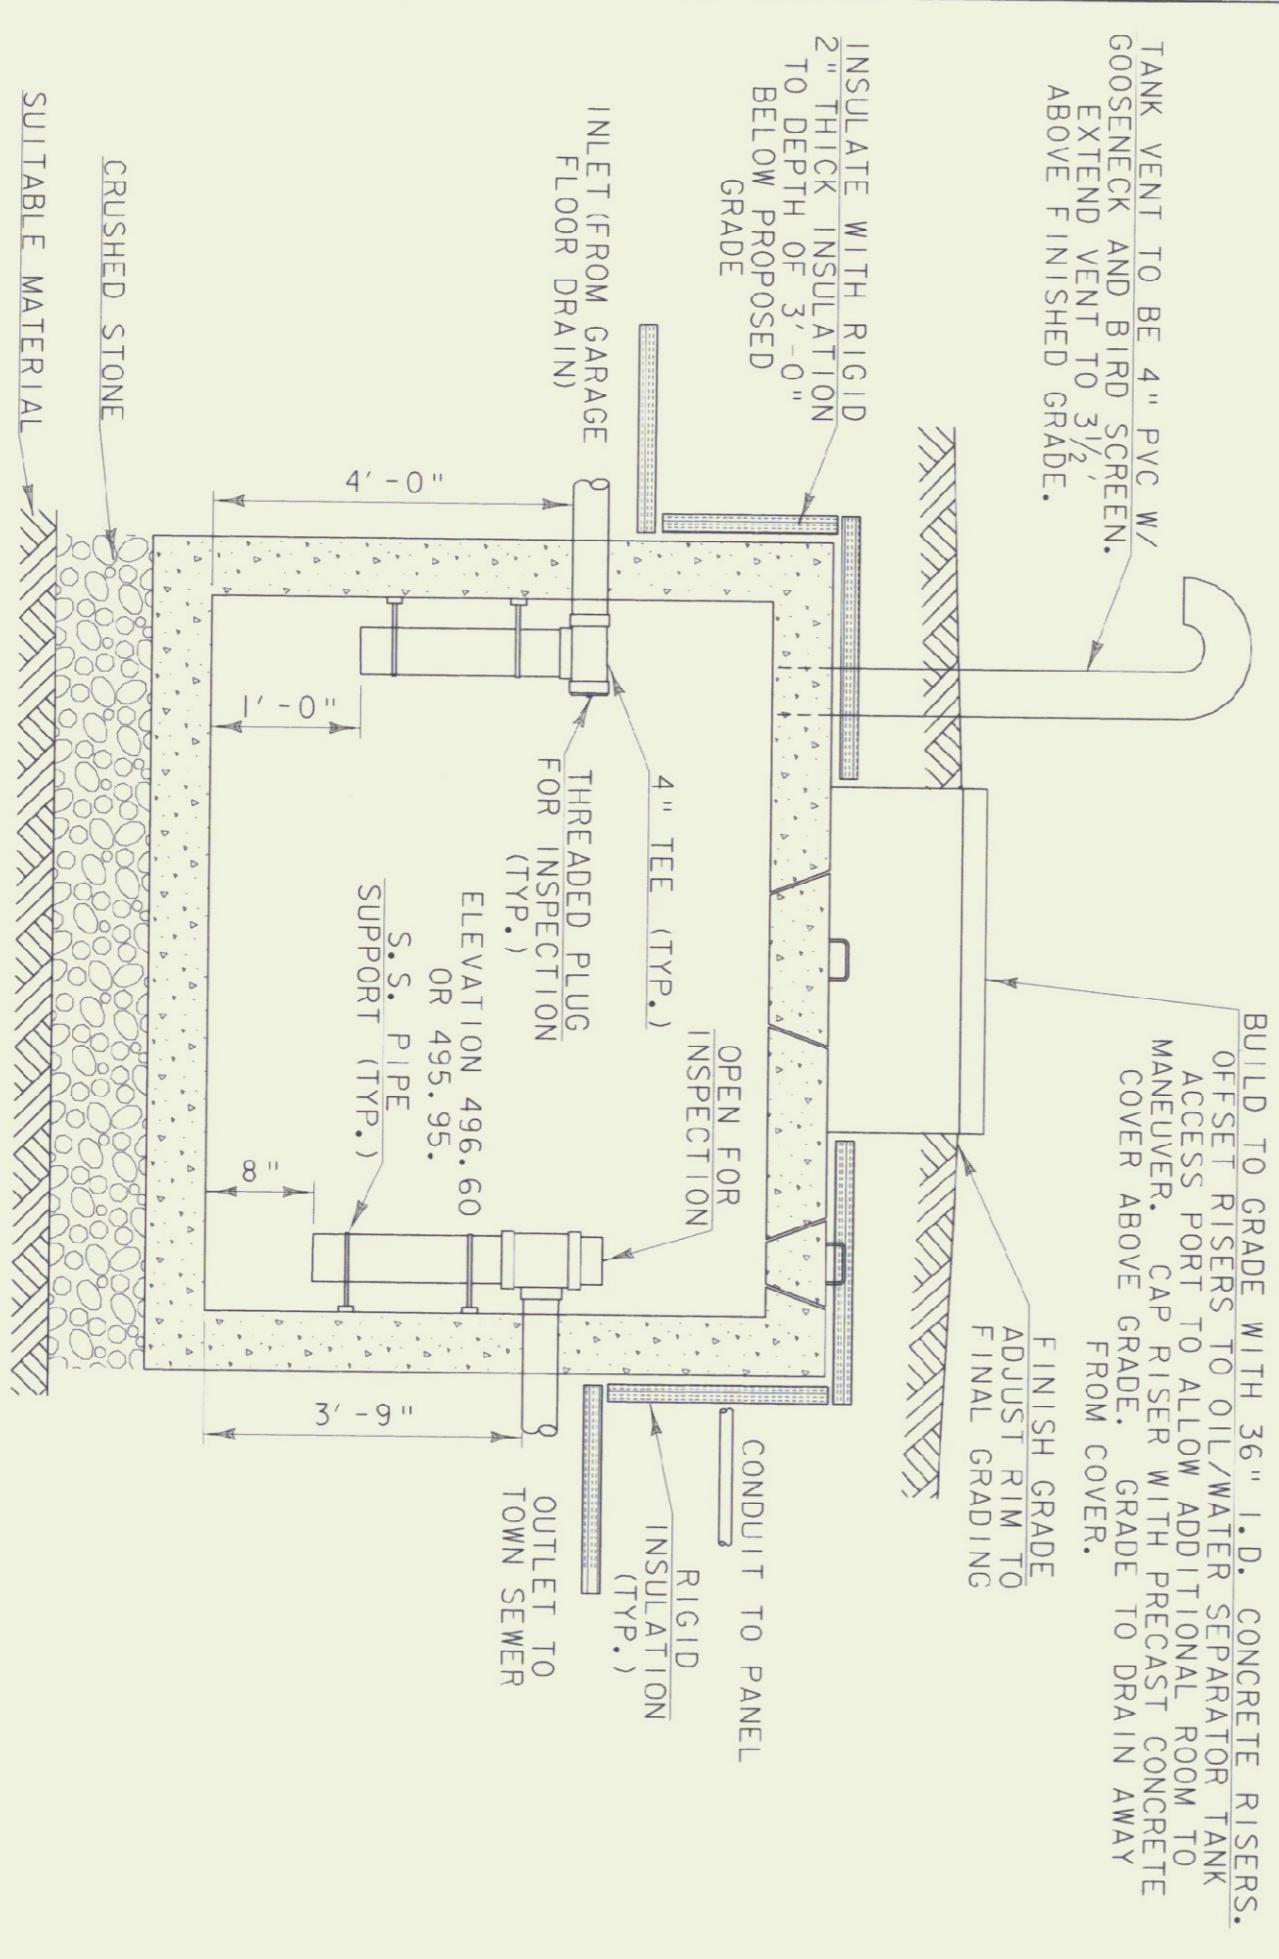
TANK VENT TO BE 4" PVC W/ GOOSENECK AND BIRD SCREEN. EXTEND VENT TO $3\frac{1}{2}$' ABOVE FINISHED GRADE.

INSULATE WITH RIGID 2" THICK INSULATION TO DEPTH OF 3'-0" BELOW PROPOSED GRADE

INLET (FROM GARAGE FLOOR DRAIN)

CRUSHED STONE

SUITABLE MATERIAL

4'-0"

1'-0"

4" TEE (TYP.)

THREADED PLUG FOR INSPECTION (TYP.)

OPEN FOR INSPECTION

ELEVATION 496.60 OR 495.95.

S.S. PIPE SUPPORT (TYP.)

8"

3'-9"

BUILD TO GRADE WITH 36" I.D. CONCRETE RISERS. OFFSET RISERS TO OIL/WATER SEPARATOR TANK ACCESS PORT TO ALLOW ADDITIONAL ROOM TO MANEUVER. CAP RISER WITH PRECAST CONCRETE COVER ABOVE GRADE. GRADE TO DRAIN AWAY FROM COVER.

FINISH GRADE ADJUST RIM TO FINAL GRADING

CONDUIT TO PANEL

RIGID INSULATION (TYP.)

OUTLET TO TOWN SEWER